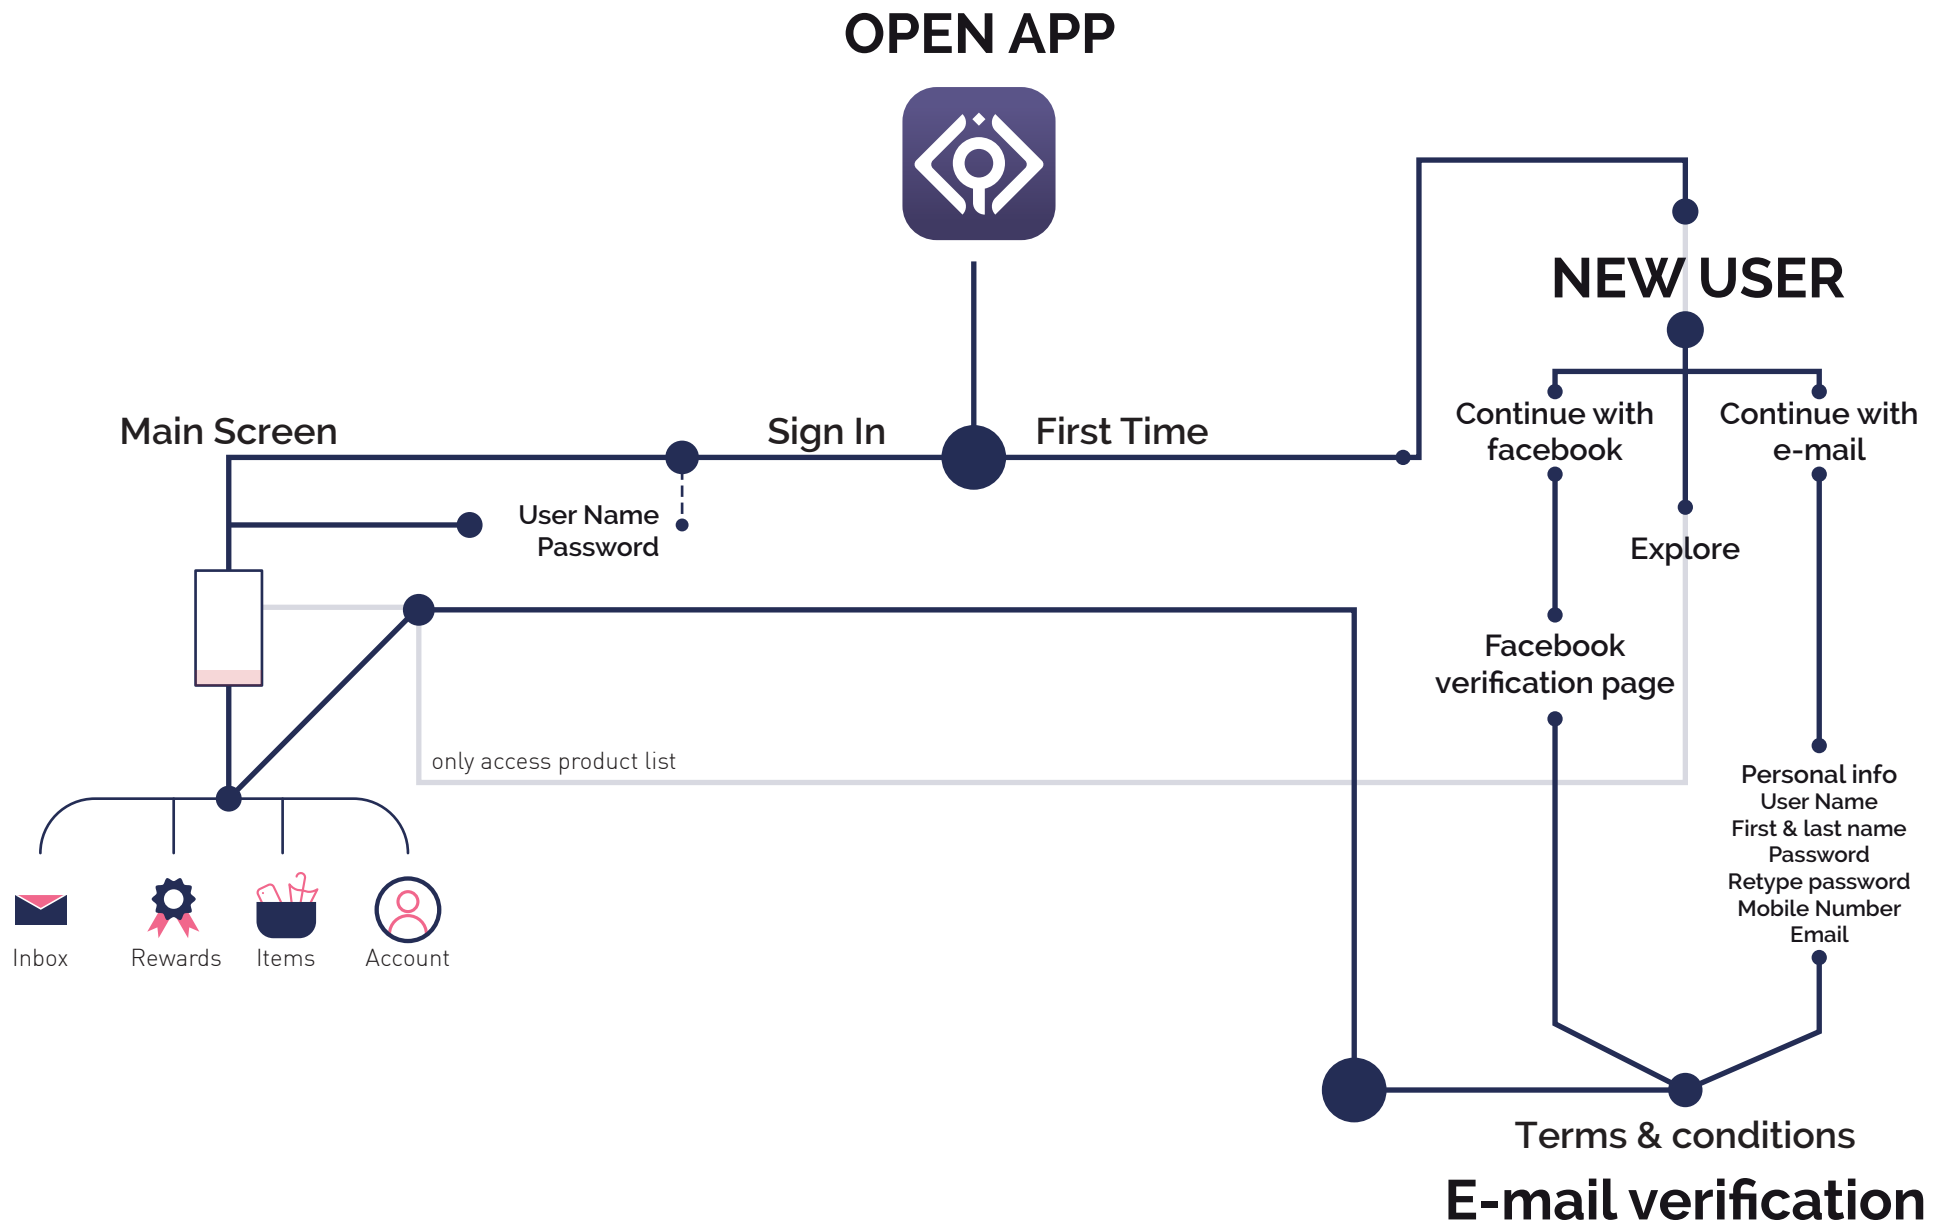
OPEN APP

NEW USER

Main Screen

Sign In

First Time

Continue with facebook

Continue with e-mail

User Name
Password

Explore

Facebook verification page

only access product list

Personal info
User Name
First & last name
Password
Retype password
Mobile Number
Email

Inbox

Rewards

Items

Account

Terms & conditions

E-mail verification